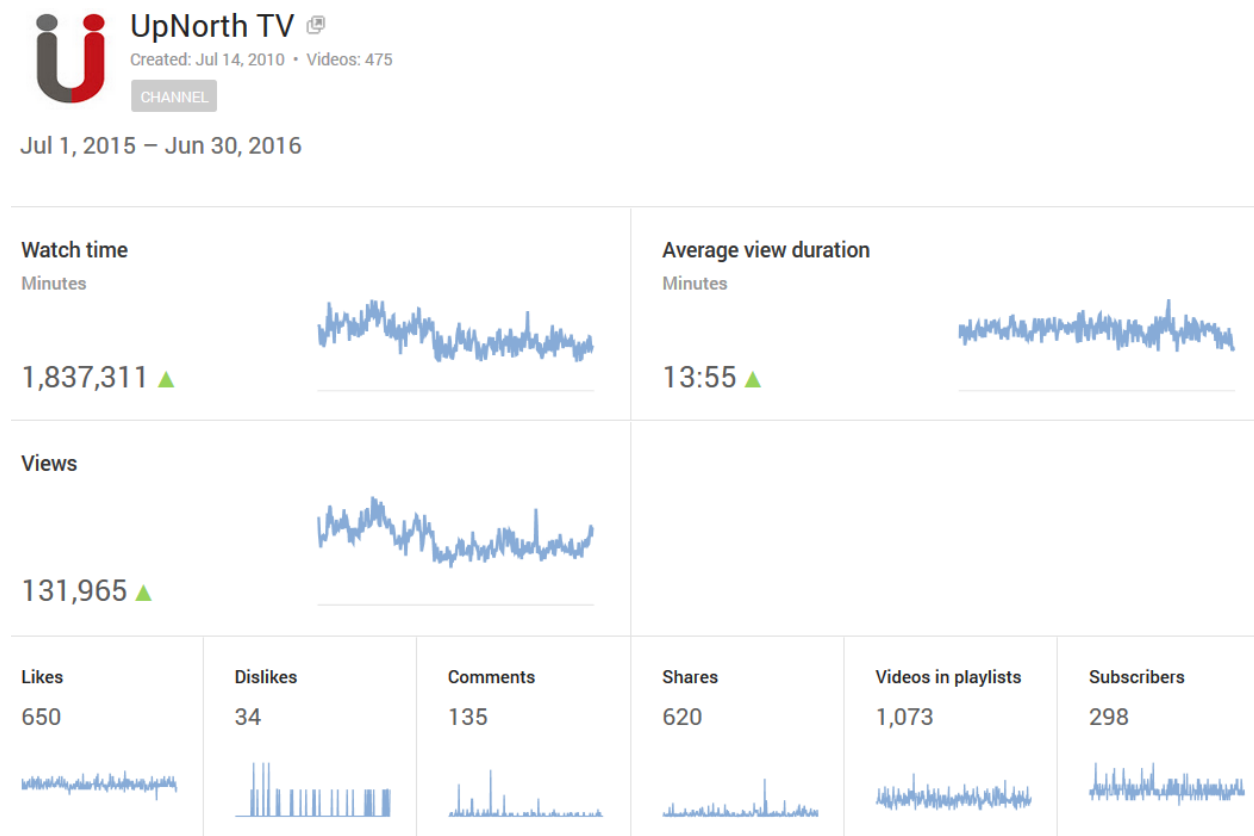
UpNorth TV

Created: Jul 14, 2010 • Videos: 475

CHANNEL

Jul 1, 2015 – Jun 30, 2016

Watch time

Minutes

1,837,311 ▲

Average view duration

Minutes

13:55 ▲

Views

131,965 ▲

| Likes | Dislikes | Comments | Shares | Videos in playlists | Subscribers |
|---|---|---|---|---|---|
| 650 | 34 | 135 | 620 | 1,073 | 298 |